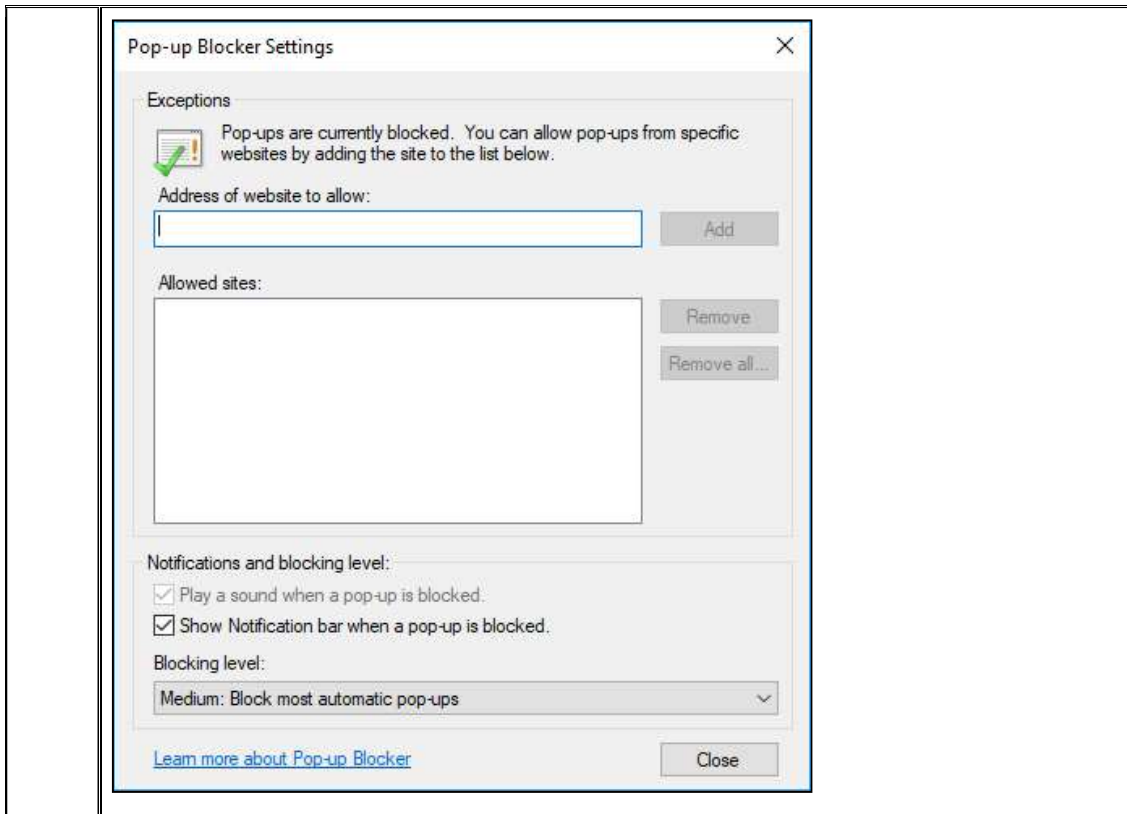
Pop-up Blocker Settings

×

Exceptions

Pop-ups are currently blocked. You can allow pop-ups from specific websites by adding the site to the list below.

Address of website to allow:

Add

Allowed sites:

Remove

Remove all...

Notifications and blocking level:

Play a sound when a pop-up is blocked.

Show Notification bar when a pop-up is blocked.

Blocking level:

Medium: Block most automatic pop-ups

Learn more about Pop-up Blocker

Close